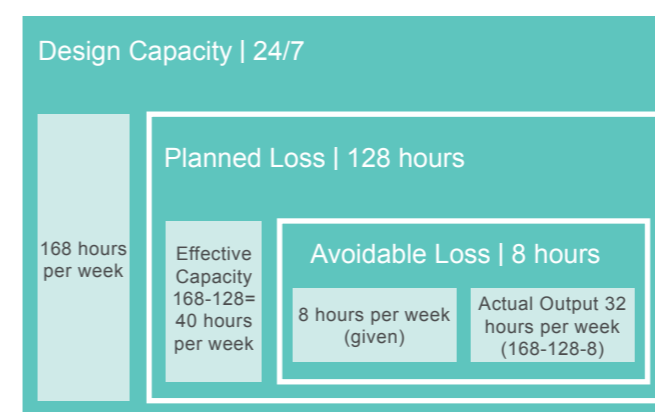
Design Capacity | 24/7

168 hours per week

Planned Loss | 128 hours

Effective Capacity 168-128= 40 hours per week

Avoidable Loss | 8 hours

8 hours per week (given)

Actual Output 32 hours per week (168-128-8)